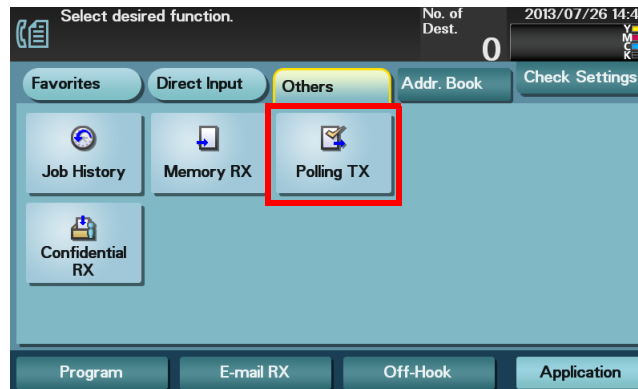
Select desired function.

No. of Dest.

0

2013/07/26 14:4

Y
M
C
K

Favorites

Direct Input

Others

Addr. Book

Check Settings

Job History

Memory RX

Polling TX

Confidential RX

Program

E-mail RX

Off-Hook

Application